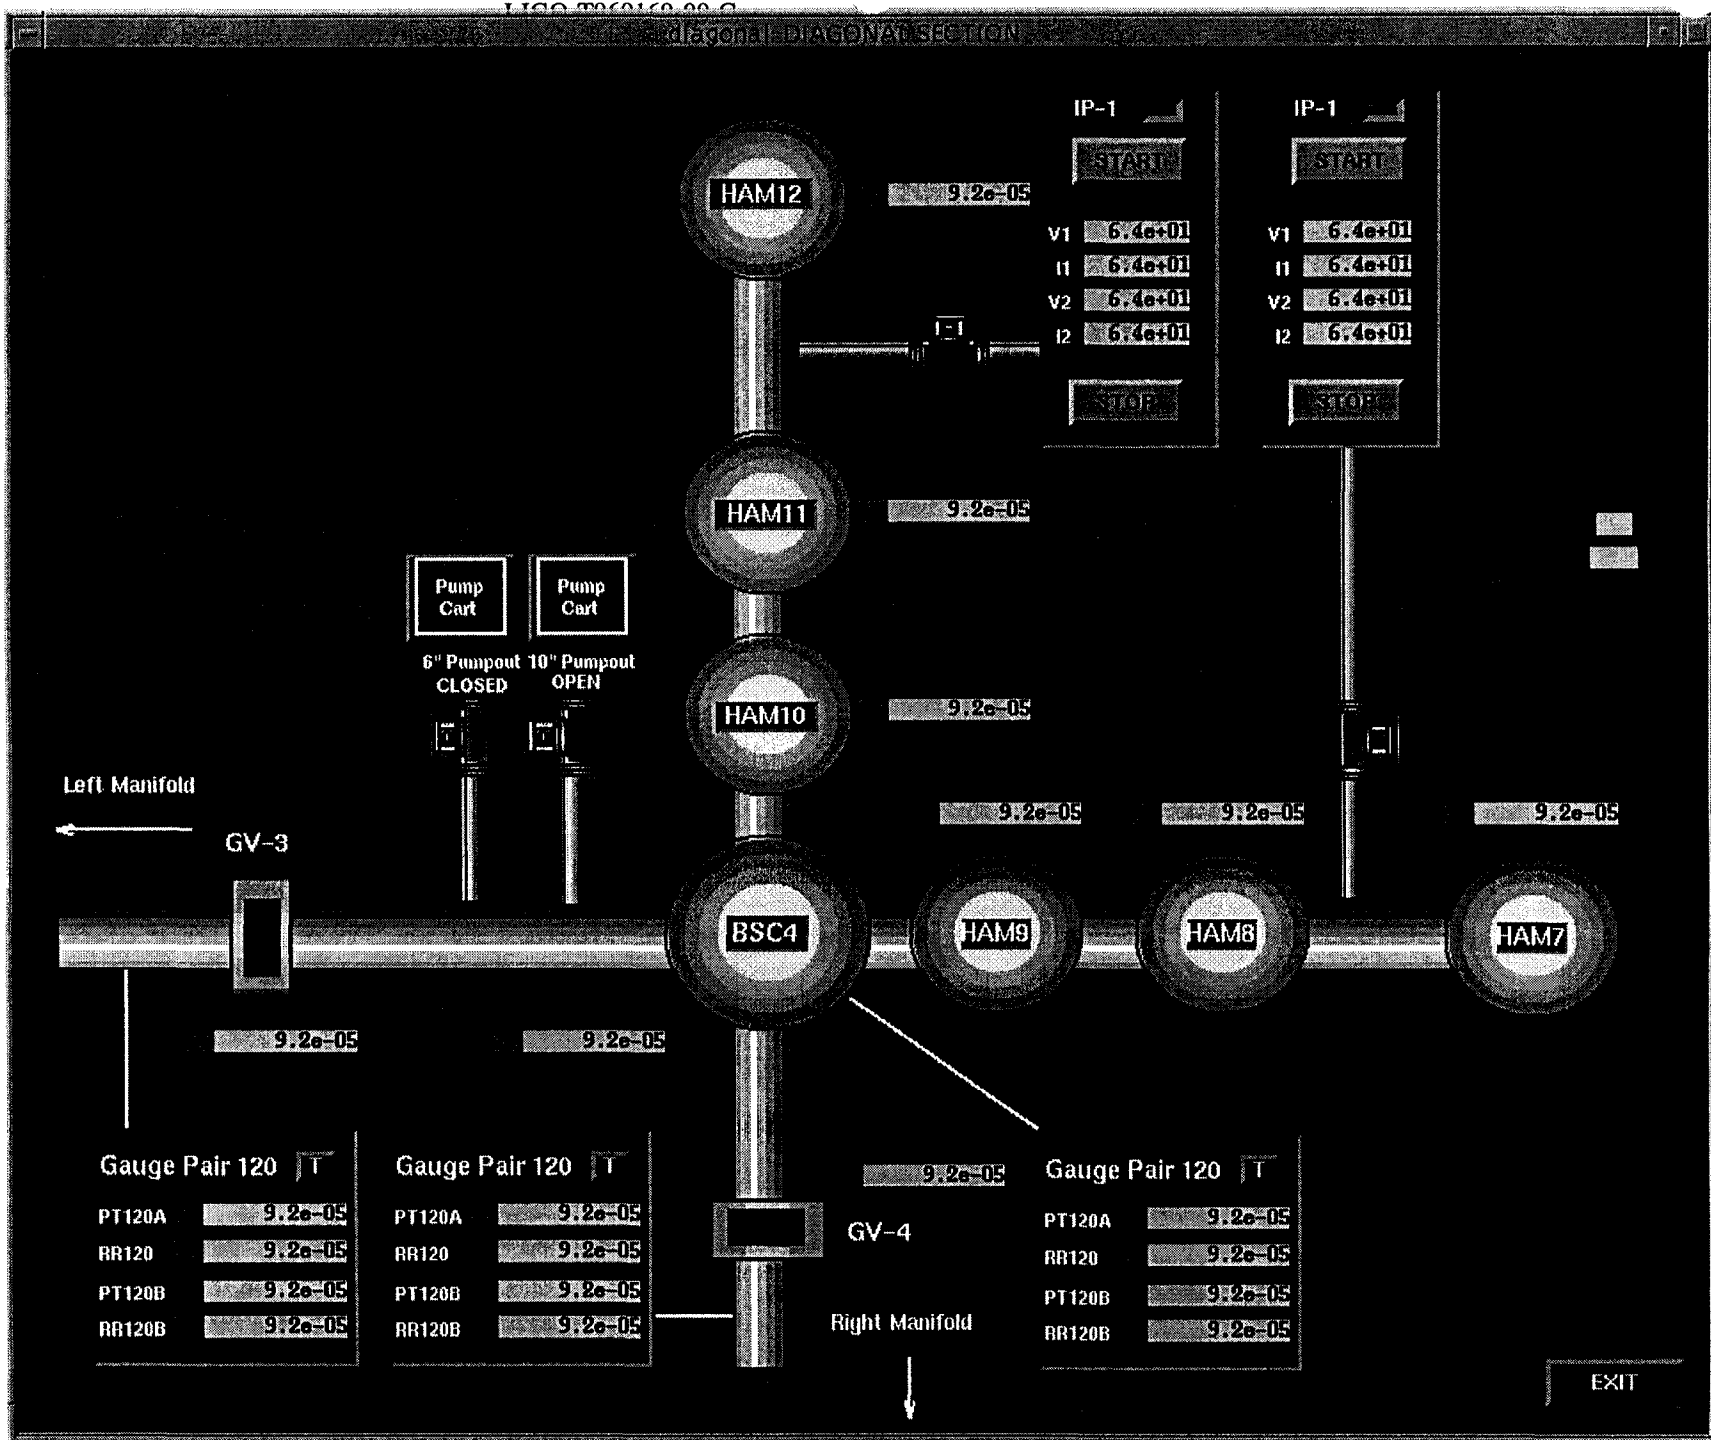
LIGO-T960169-00-C

diagonal DIAGONAL SECTION

IP-1

START

V1 6.4e+01
I1 6.4e+01
V2 6.4e+01
I2 6.4e+01

STOP

IP-1

START

V1 6.4e+01
I1 6.4e+01
V2 6.4e+01
I2 6.4e+01

STOP

HAM12

9.2e-05

HAM11

9.2e-05

Pump Cart

Pump Cart

6" Pumpout CLOSED

10" Pumpout OPEN

HAM10

9.2e-05

Left Manifold

GV-3

9.2e-05

9.2e-05

9.2e-05

BSC4

HAM9

HAM8

HAM7

9.2e-05

9.2e-05

Gauge Pair 120 T

PT120A 9.2e-05
RR120 9.2e-05
PT120B 9.2e-05
RR120B 9.2e-05

Gauge Pair 120 T

PT120A 9.2e-05
RR120 9.2e-05
PT120B 9.2e-05
RR120B 9.2e-05

9.2e-05

GV-4

Right Manifold

Gauge Pair 120 T

PT120A 9.2e-05
RR120 9.2e-05
PT120B 9.2e-05
RR120B 9.2e-05

EXIT